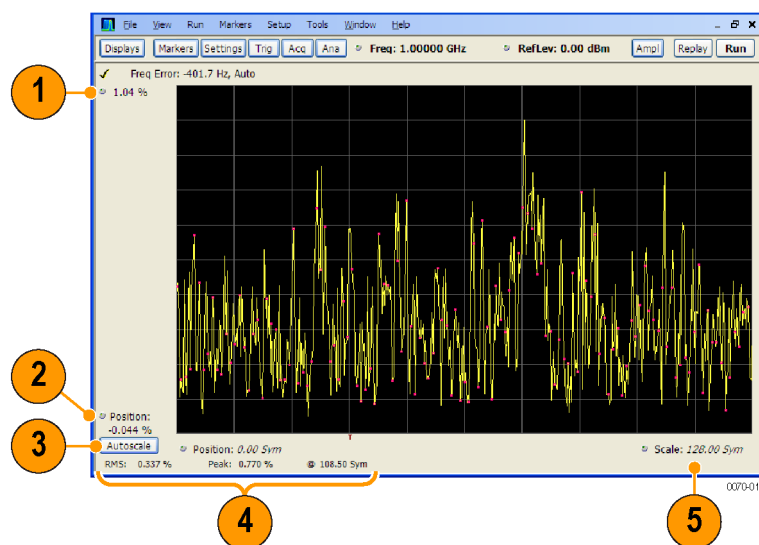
File View Run Markers Setup Tools Window Help

Displays Markers Settings Trig Acq Ana Freq: 1.00000 GHz RefLev: 0.00 dBm Ampl Replay Run

Freq Error: -401.7 Hz, Auto

1.04 %

1

2

Position: -0.044 %

3

Autoscale

Position: 0.00 Sym

Scale: 128.00 Sym

RMS: 0.337 % Peak: 0.770 % @ 108.50 Sym

4

5

0070-01